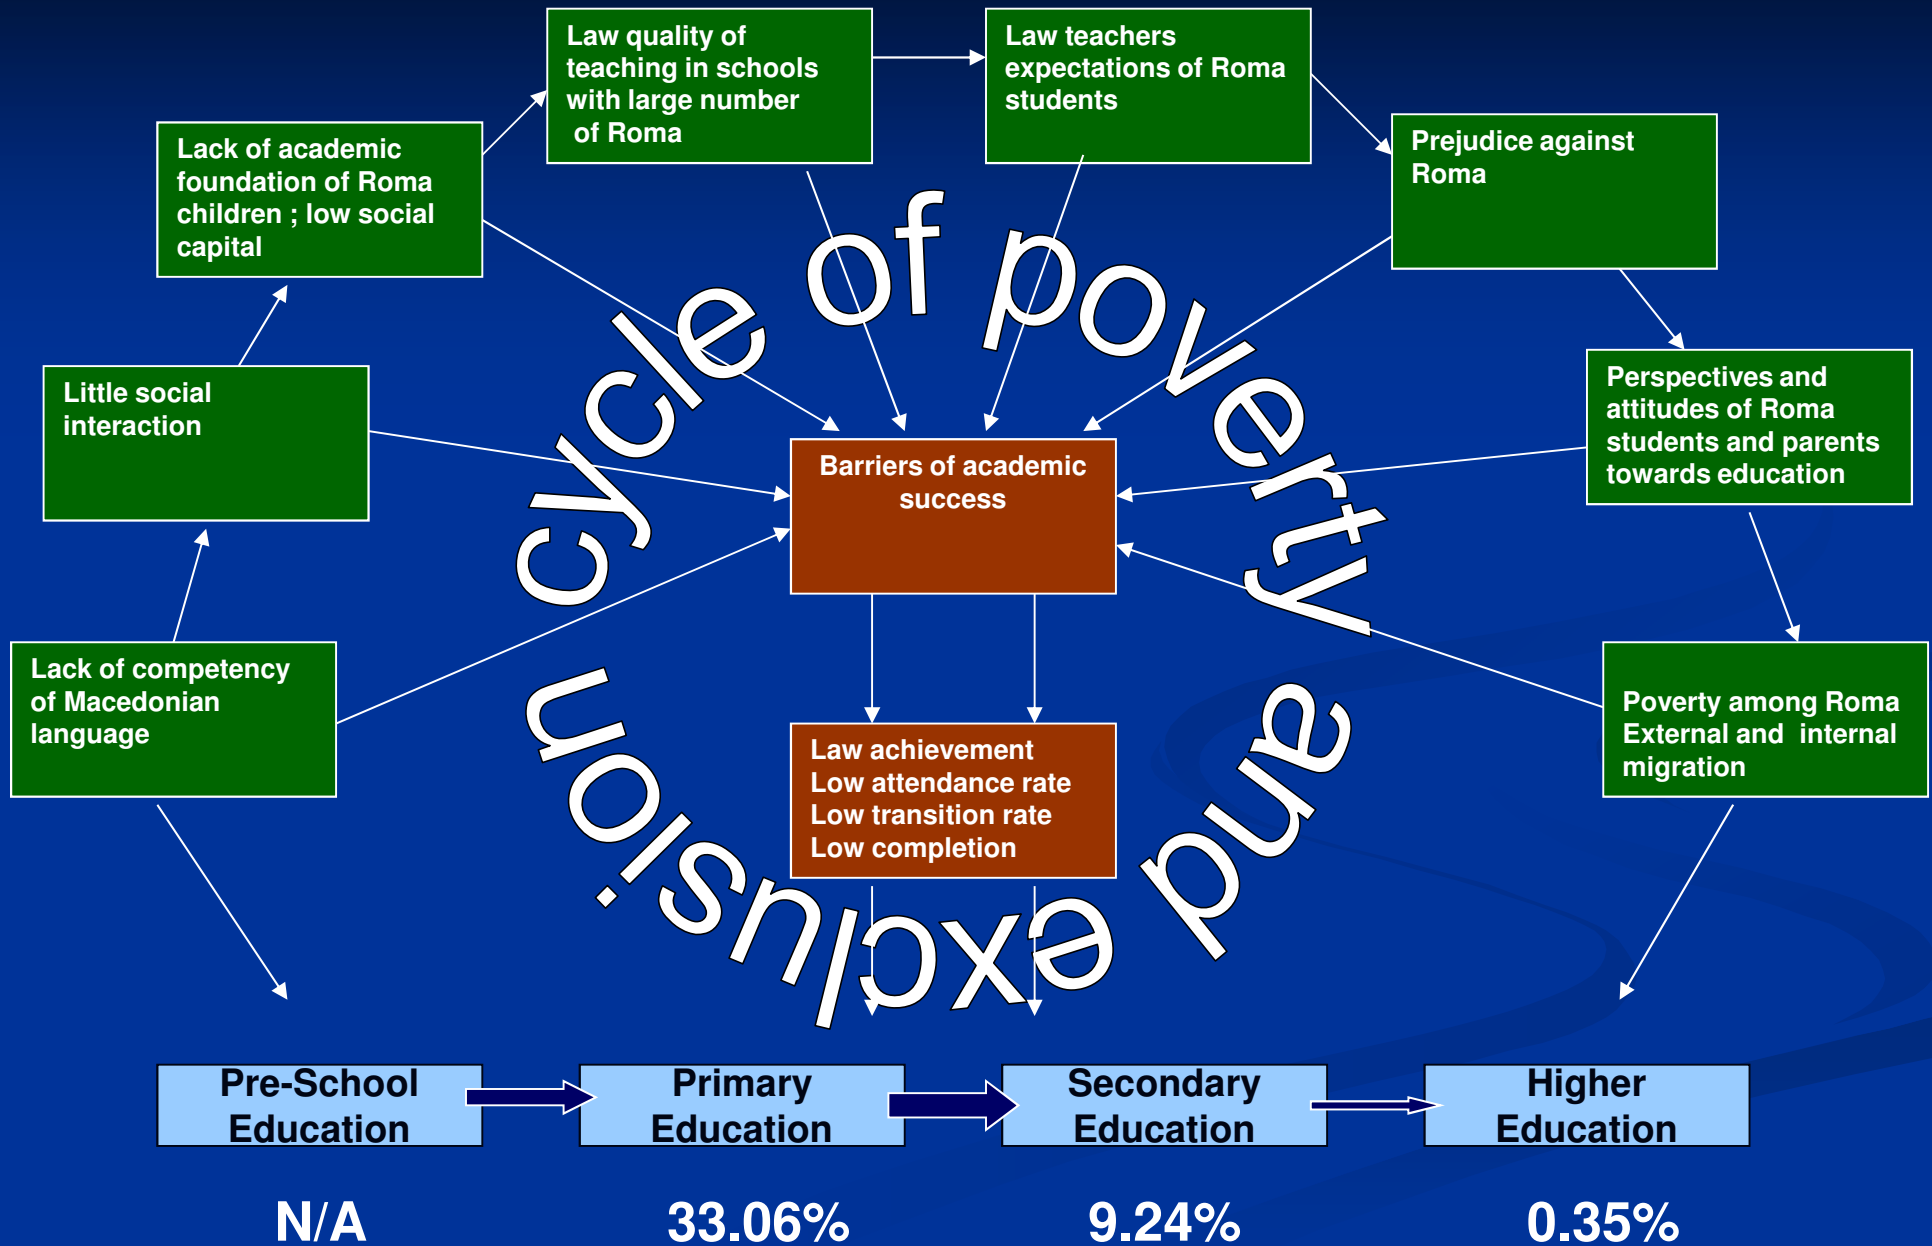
Law quality of teaching in schools with large number of Roma

Law teachers expectations of Roma students

Lack of academic foundation of Roma children ; low social capital

Prejudice against Roma

cycle of poverty and exclusion

Little social interaction

Barriers of academic success

Perspectives and attitudes of Roma students and parents towards education

Lack of competency of Macedonian language

Law achievement
Low attendance rate
Low transition rate
Low completion

Poverty among Roma External and internal migration

Pre-School Education

Primary Education

Secondary Education

Higher Education

N/A

33.06%

9.24%

0.35%